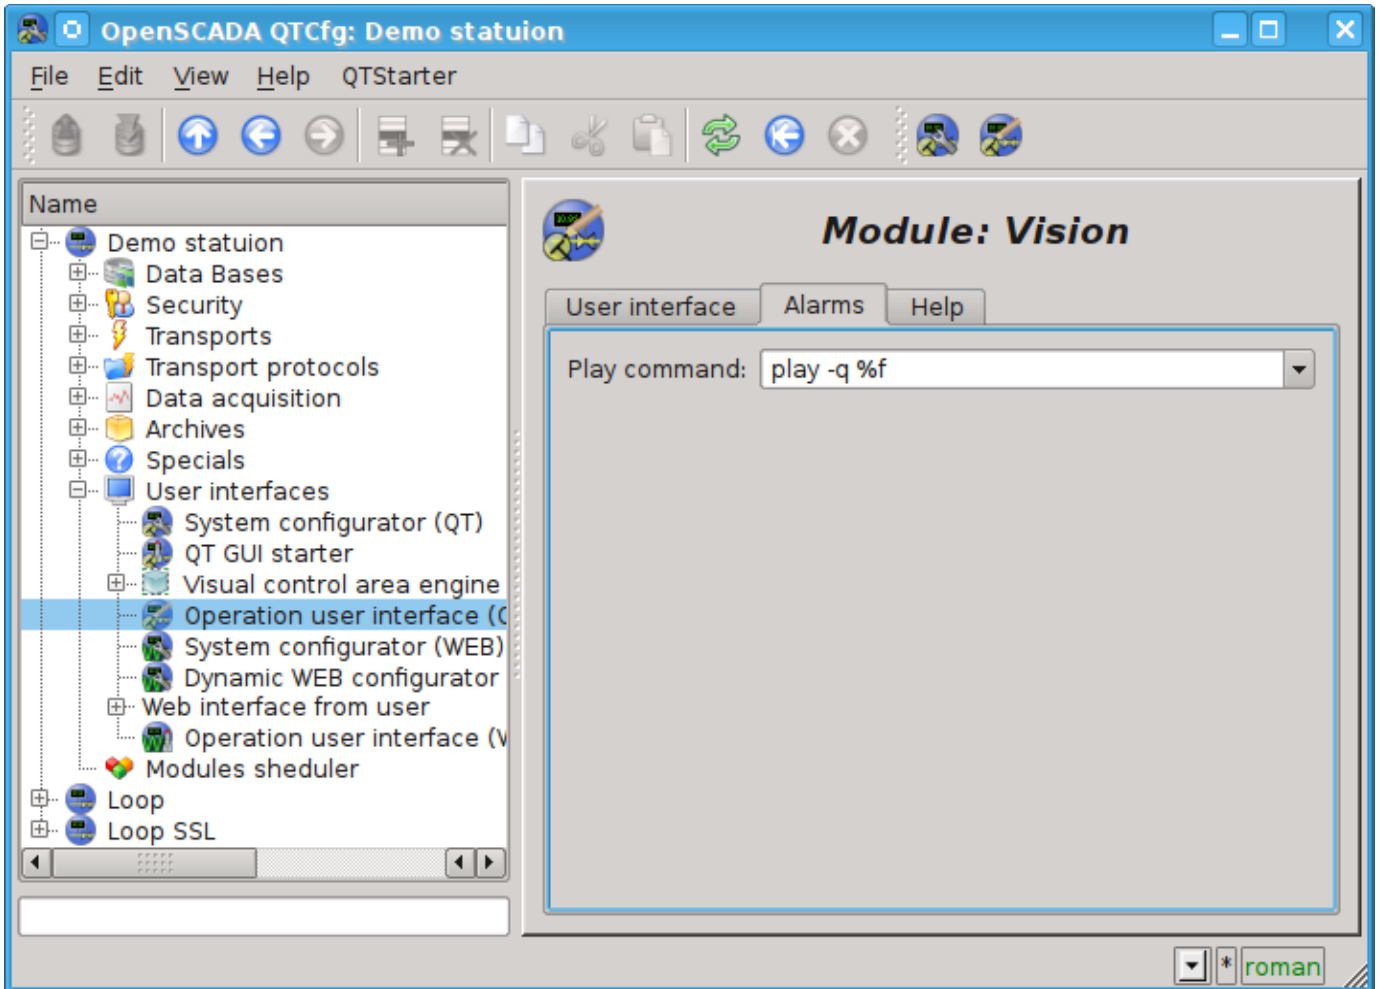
OpenSCADA QTCfg: Demo statuion

File Edit View Help QTStarter

Name
Demo statuion
Data Bases
Security
Transports
Transport protocols
Data acquisition
Archives
Specials
User interfaces
System configurator (QT)
QT GUI starter
Visual control area engine
Operation user interface (
System configurator (WEB)
Dynamic WEB configurator
Web interface from user
Operation user interface (
Modules sheduler
Loop
Loop SSL

Module: Vision

User interface | Alarms | Help

Play command: play -q %f

* roman